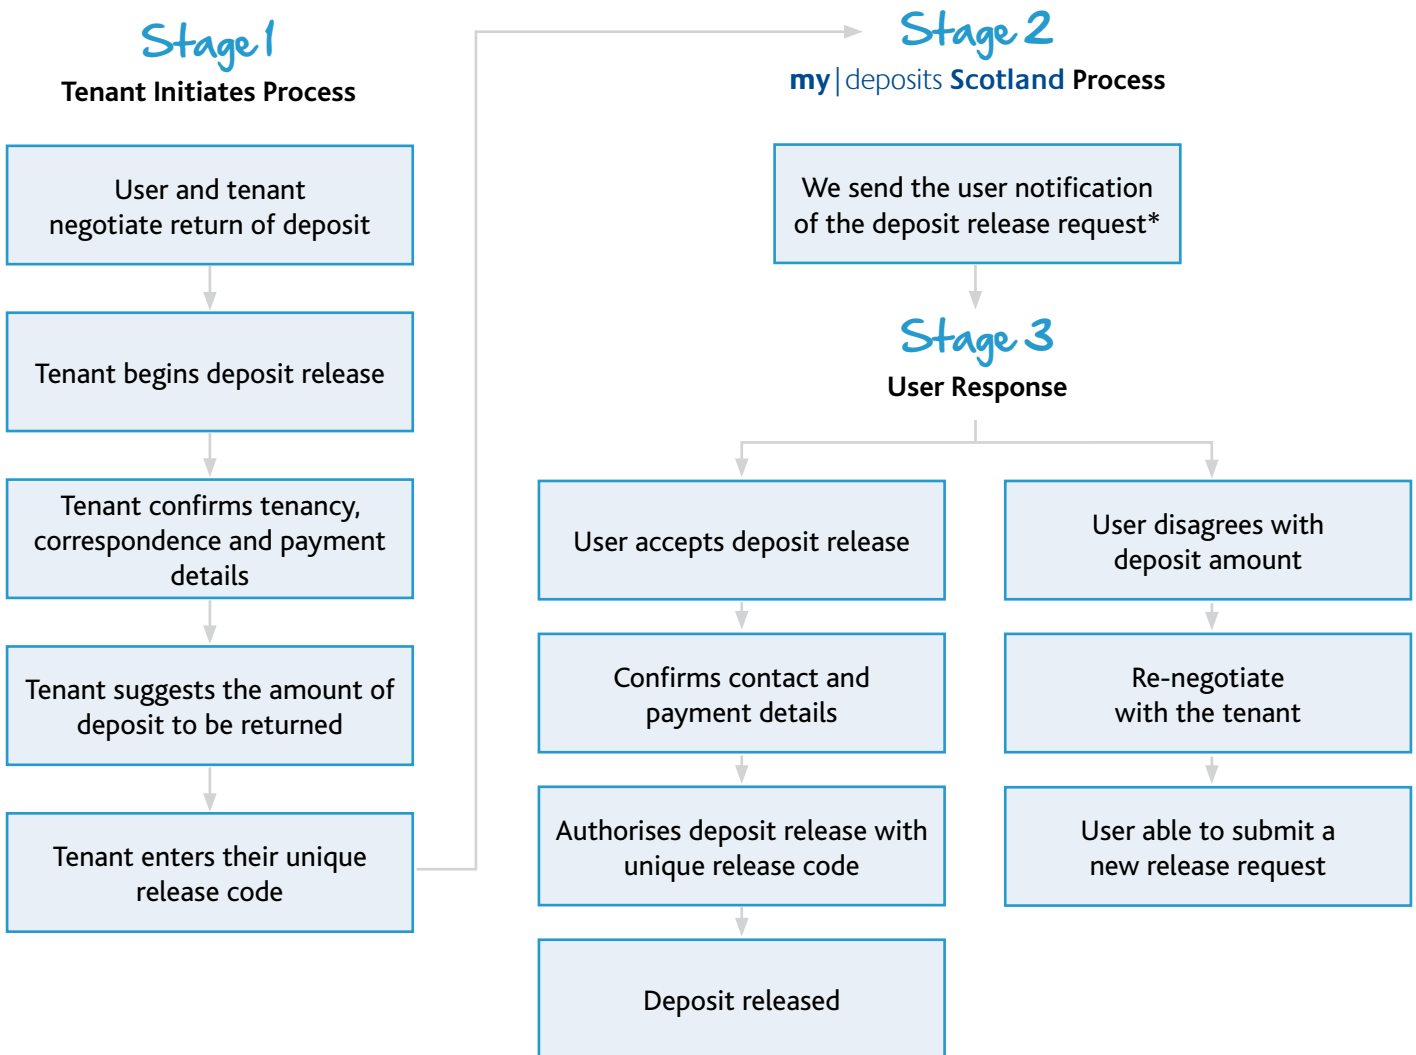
Stage 1
Tenant Initiates Process

User and tenant negotiate return of deposit

Tenant begins deposit release

Tenant confirms tenancy, correspondence and payment details

Tenant suggests the amount of deposit to be returned

Tenant enters their unique release code

Stage 2
my | deposits Scotland Process

We send the user notification of the deposit release request*

Stage 3
User Response

User accepts deposit release

Confirms contact and payment details

Authorises deposit release with unique release code

Deposit released

User disagrees with deposit amount

Re-negotiate with the tenant

User able to submit a new release request